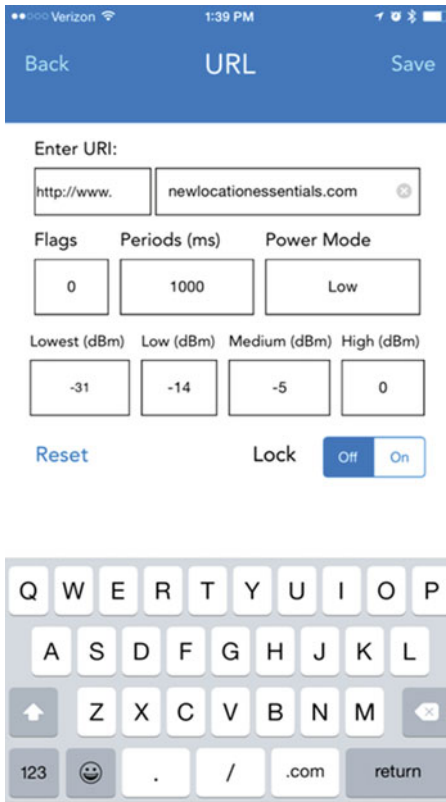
●●○○○ Verizon 1:39 PM

Back URL Save

Enter URI:

http://www. newlocationessentials.com

Flags Periods (ms) Power Mode

0 1000 Low

Lowest (dBm) Low (dBm) Medium (dBm) High (dBm)

-31 -14 -5 0

Reset Lock Off On

Q W E R T Y U I O P
A S D F G H J K L
Z X C V B N M
123 . / .com return